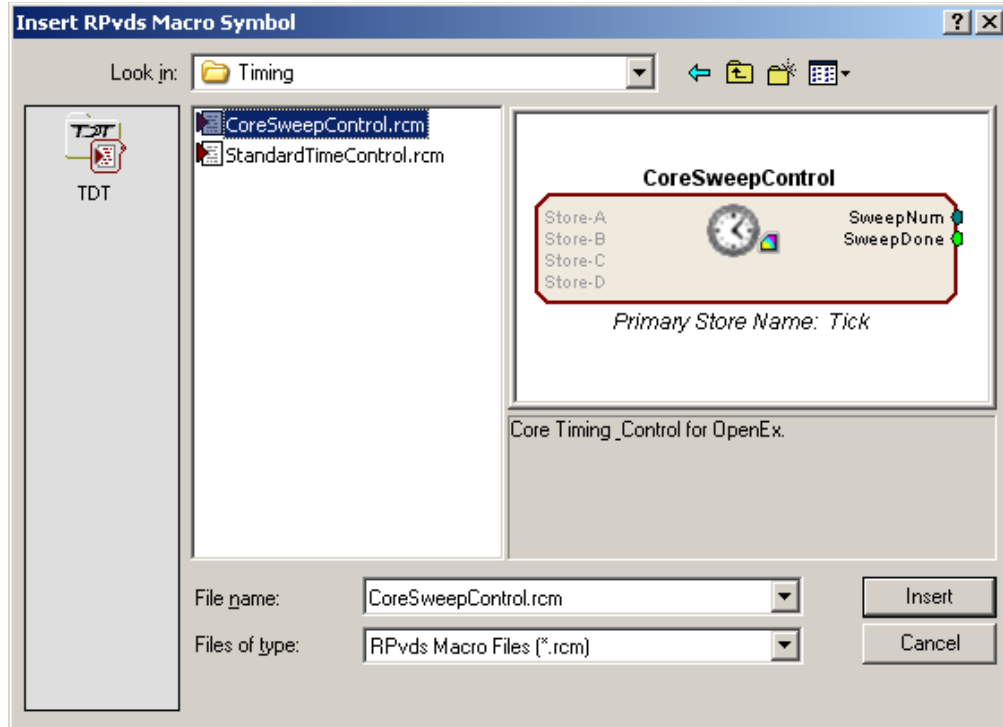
Insert RPvds Macro Symbol

?
X

Look in: Timing

TDT

TDT

CoreSweepControl.rcm
StandardTimeControl.rcm

CoreSweepControl

Store-A
Store-B
Store-C
Store-D

SweepNum
SweepDone

Primary Store Name: Tick

Core Timing_Control for OpenEx.

File name: CoreSweepControl.rcm

Files of type: RPvds Macro Files (*.rcm)

Insert

Cancel